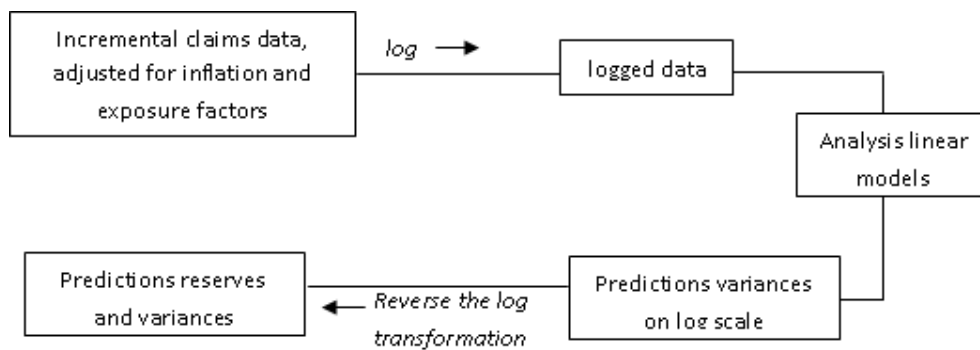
Incremental claims data, adjusted for inflation and exposure factors

log

logged data

Analysis linear models

Predictions reserves and variances

Reverse the log transformation

Predictions variances on log scale